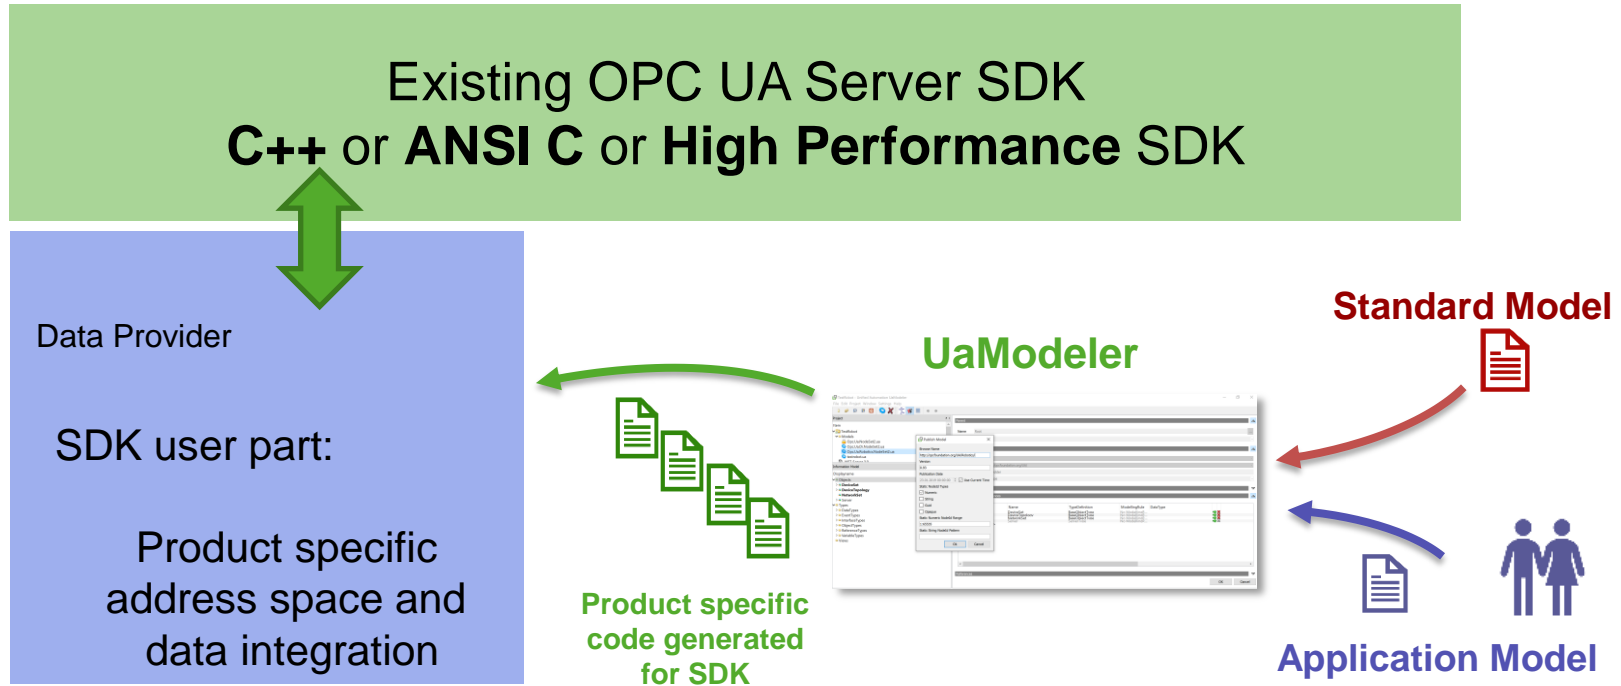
Existing OPC UA Server SDK
**C++** or **ANSI C** or **High Performance** SDK

Data Provider

SDK user part:

Product specific address space and data integration

UaModeler

Standard Model

Product specific code generated for SDK

Application Model